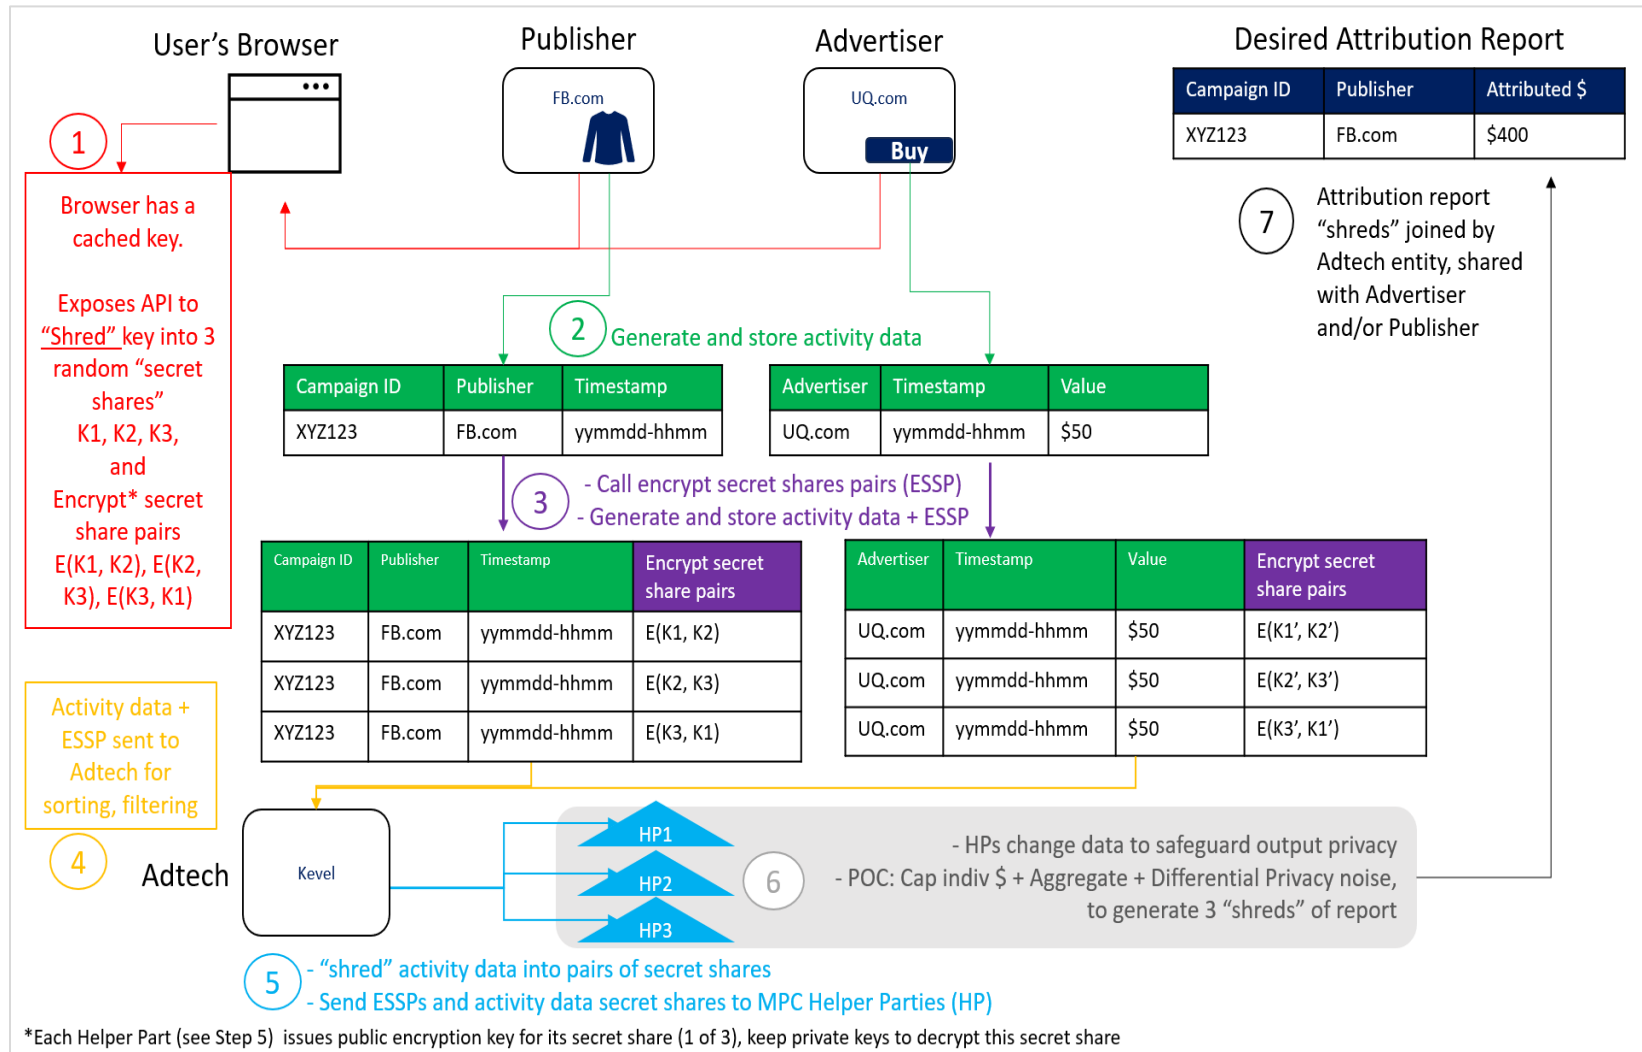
User's Browser

Publisher

FB.com

Advertiser

UQ.com

Buy

Desired Attribution Report

| Campaign ID | Publisher | Attributed $ |
|---|---|---|
| XYZ123 | FB.com | $400 |

1

Browser has a cached key.

Exposes API to "Shred" key into 3 random "secret shares" K1, K2, K3, and Encrypt* secret share pairs E(K1, K2), E(K2, K3), E(K3, K1)

7

Attribution report "shreds" joined by Adtech entity, shared with Advertiser and/or Publisher

2 Generate and store activity data

| Campaign ID | Publisher | Timestamp |
|---|---|---|
| XYZ123 | FB.com | yymmdd-hhmm |

| Advertiser | Timestamp | Value |
|---|---|---|
| UQ.com | yymmdd-hhmm | $50 |

3 - Call encrypt secret shares pairs (ESSP)
- Generate and store activity data + ESSP

| Campaign ID | Publisher | Timestamp | Encrypt secret share pairs |
|---|---|---|---|
| XYZ123 | FB.com | yymmdd-hhmm | E(K1, K2) |
| XYZ123 | FB.com | yymmdd-hhmm | E(K2, K3) |
| XYZ123 | FB.com | yymmdd-hhmm | E(K3, K1) |

| Advertiser | Timestamp | Value | Encrypt secret share pairs |
|---|---|---|---|
| UQ.com | yymmdd-hhmm | $50 | E(K1', K2') |
| UQ.com | yymmdd-hhmm | $50 | E(K2', K3') |
| UQ.com | yymmdd-hhmm | $50 | E(K3', K1') |

Activity data + ESSP sent to Adtech for sorting, filtering

4

Adtech

Kevel

HP1

HP2

HP3

6

- HPs change data to safeguard output privacy
- POC: Cap indiv $ + Aggregate + Differential Privacy noise, to generate 3 "shreds" of report

5 - "shred" activity data into pairs of secret shares
- Send ESSPs and activity data secret shares to MPC Helper Parties (HP)

*Each Helper Part (see Step 5) issues public encryption key for its secret share (1 of 3), keep private keys to decrypt this secret share